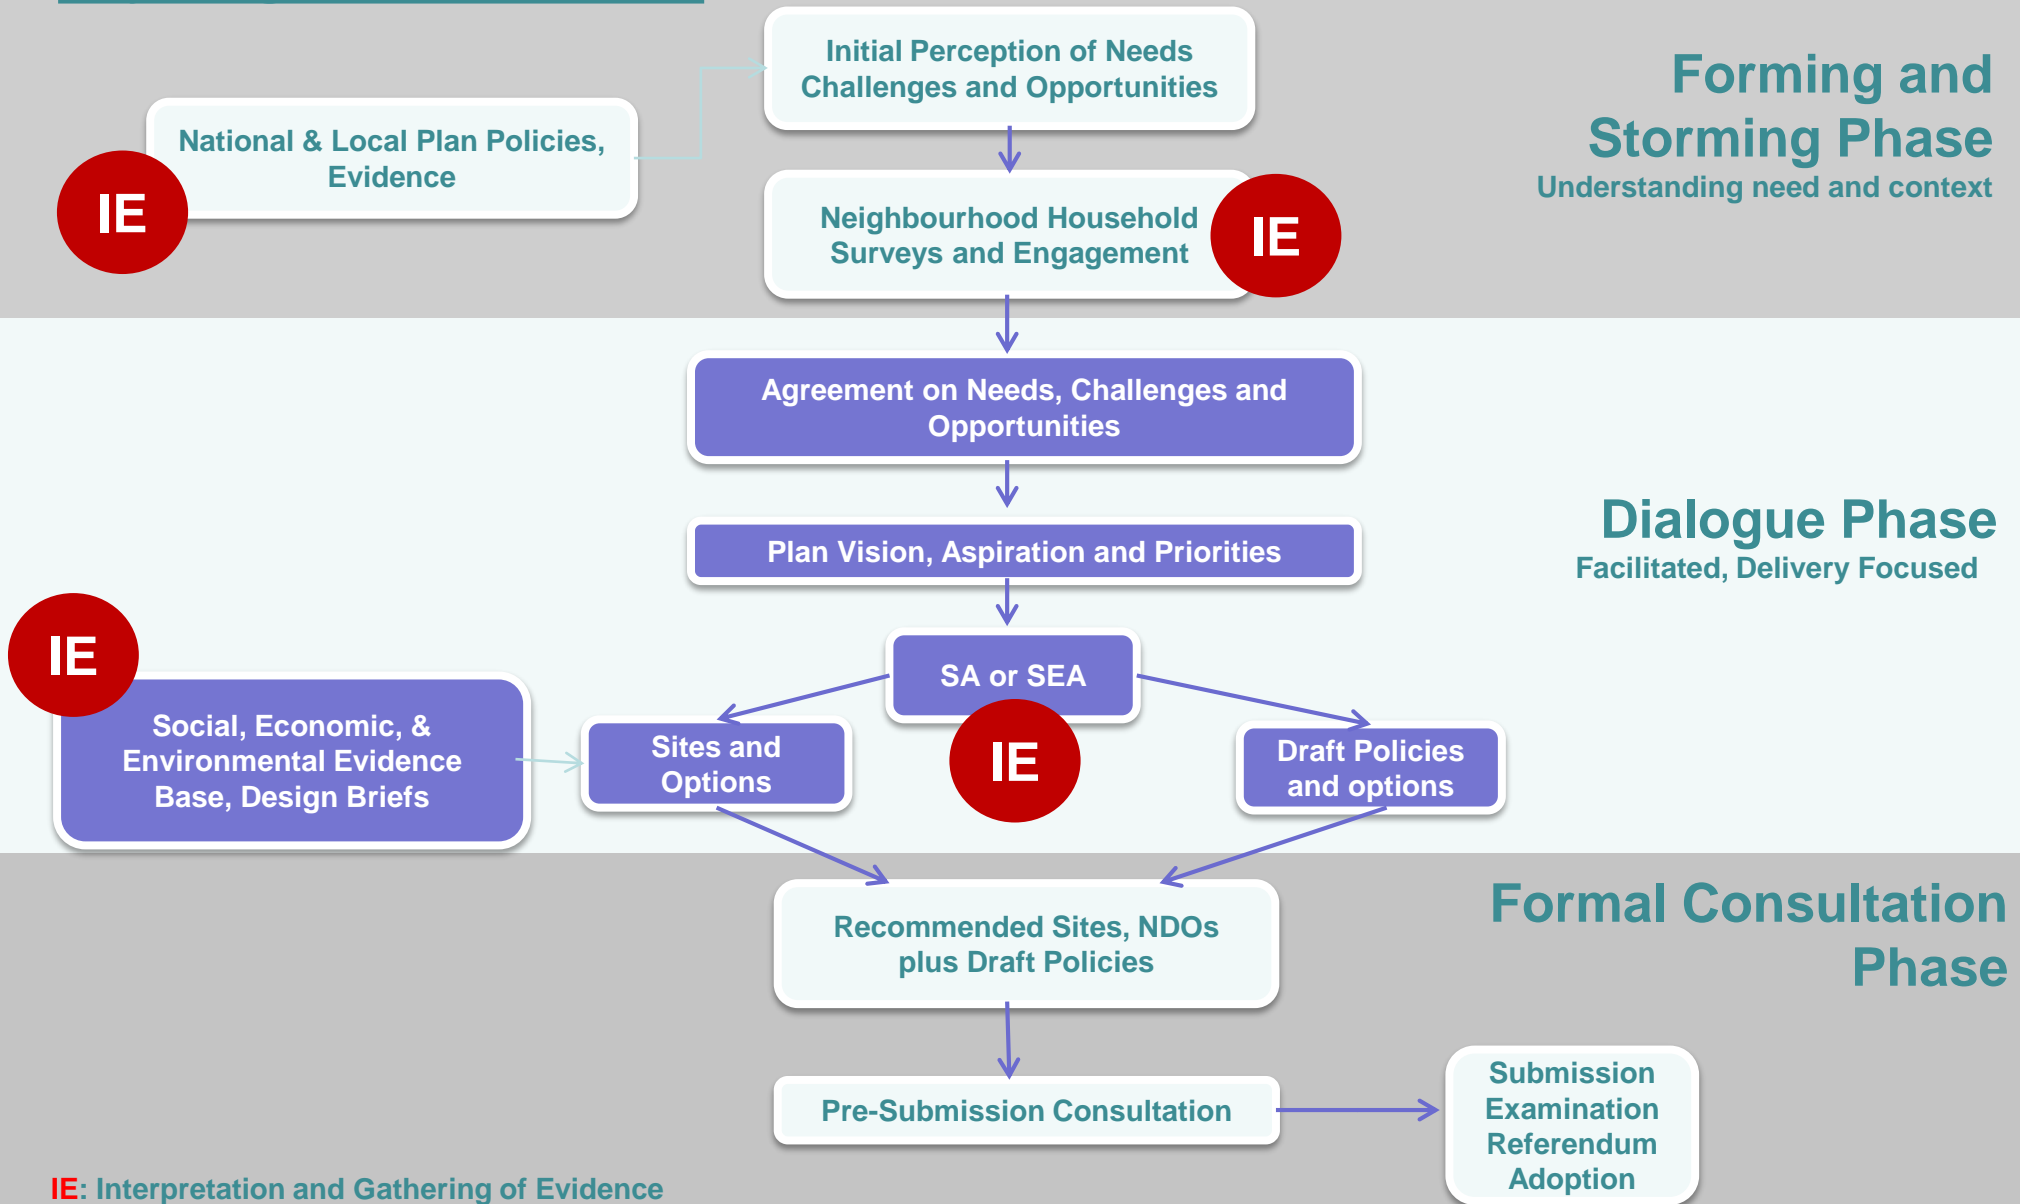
Forming and Storming Phase
Understanding need and context

Initial Perception of Needs Challenges and Opportunities

National & Local Plan Policies, Evidence

IE

Neighbourhood Household Surveys and Engagement

IE

Dialogue Phase
Facilitated, Delivery Focused

Agreement on Needs, Challenges and Opportunities

Plan Vision, Aspiration and Priorities

IE

SA or SEA

Social, Economic, & Environmental Evidence Base, Design Briefs

Sites and Options

IE

Draft Policies and options

Formal Consultation Phase

Recommended Sites, NDOs plus Draft Policies

Pre-Submission Consultation

Submission Examination Referendum Adoption

IE: Interpretation and Gathering of Evidence